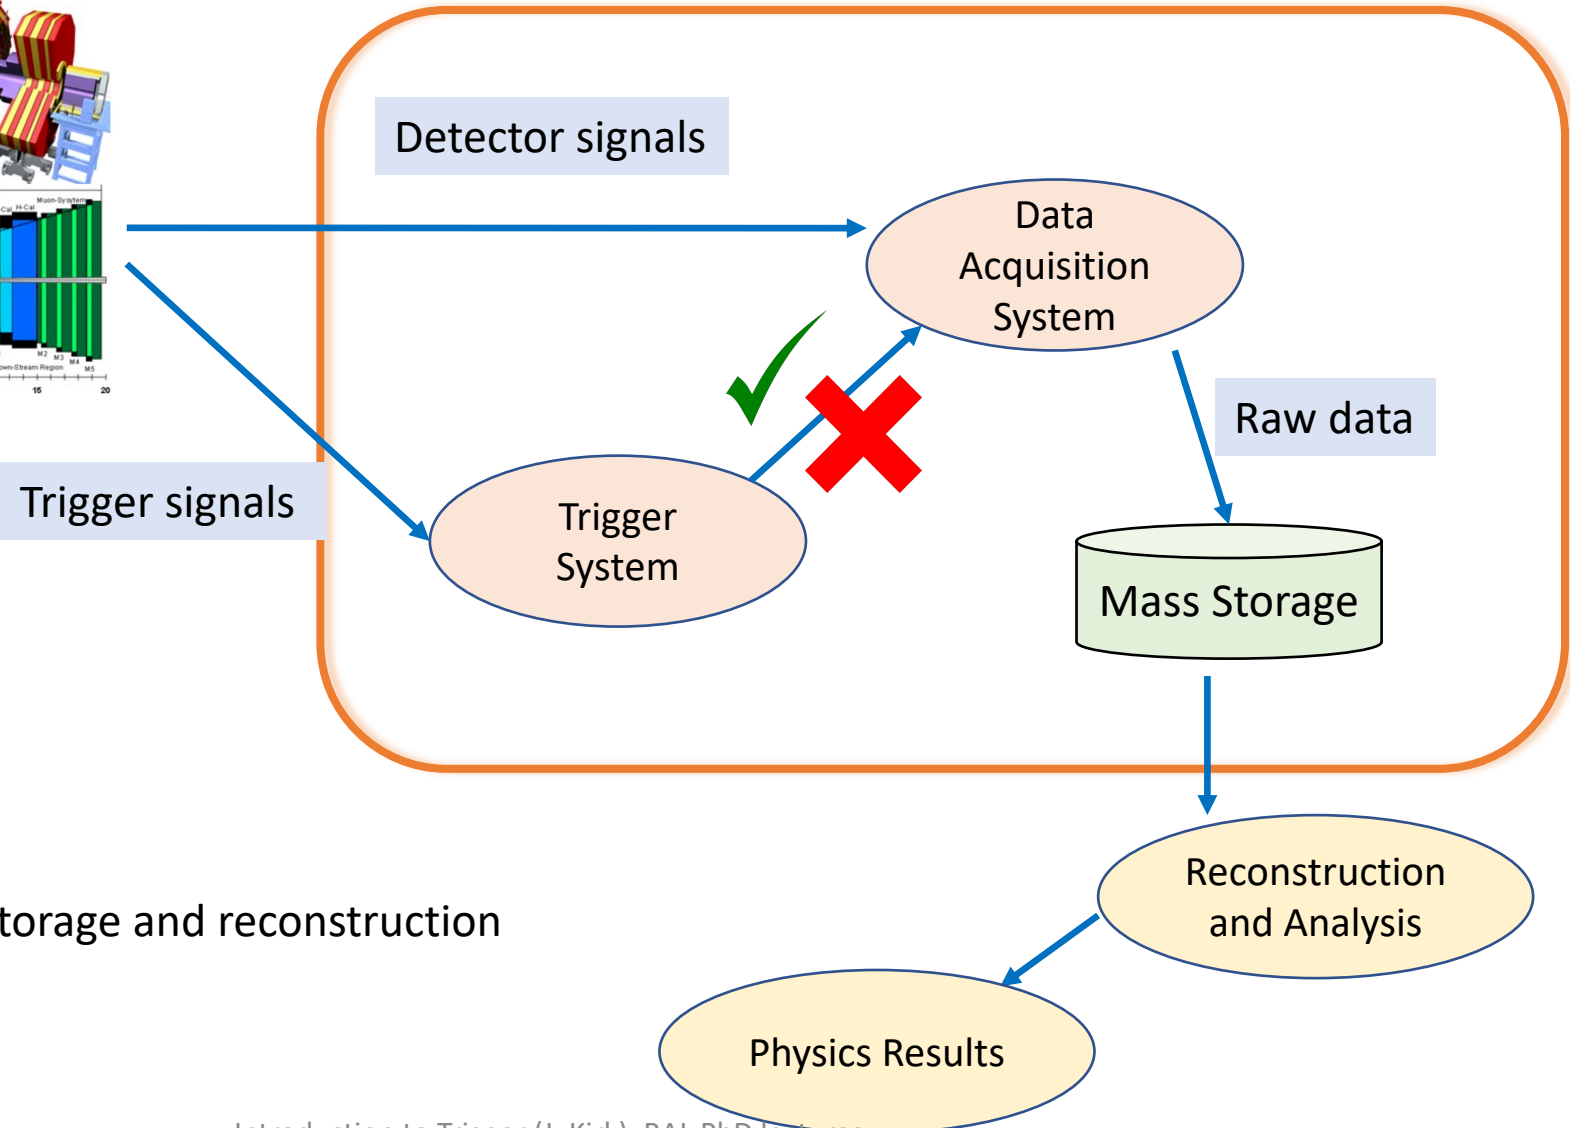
Detector signals

Data Acquisition System

Raw data

Trigger signals

Trigger System

Mass Storage

torage and reconstruction

Reconstruction and Analysis

Physics Results

Cal H-Cal Muon-System M2 M3 M4 M5 own-Stream Region 15 20

Introduction to Trigger (I. Kidd), RAL PhD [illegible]